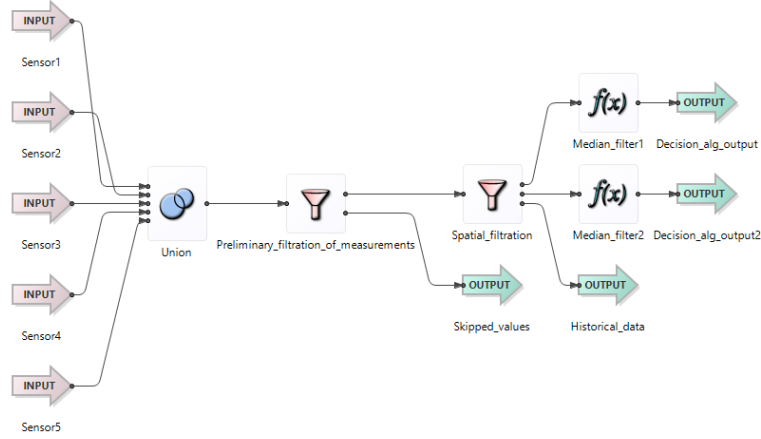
INPUT
Sensor1
INPUT
Sensor2
INPUT
Sensor3
INPUT
Sensor4
INPUT
Sensor5
Union
Preliminary_filtration_of_measurements
Spatial_filtration
$f(x)$
Median_filter1
OUTPUT
Decision_alg_output
$f(x)$
Median_filter2
OUTPUT
Decision_alg_output2
OUTPUT
Skipped_values
OUTPUT
Historical_data